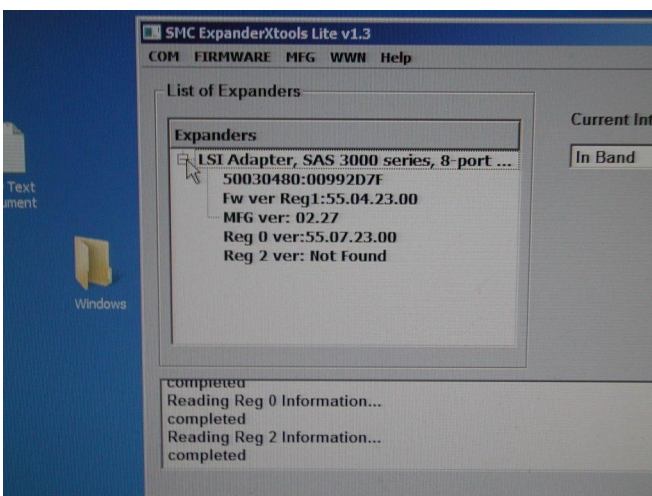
Text
ument

Windows

SMC ExpanderXtools Lite v1.3

COM FIRMWARE MFG WWN Help

List of Expanders

Expanders

LSI Adapter, SAS 3000 series, 8-port ...
50030480:00992D7F
Fw ver Reg1:55.04.23.00
MFG ver: 02.27
Reg 0 ver:55.07.23.00
Reg 2 ver: Not Found

Current Int

In Band

completed
Reading Reg 0 Information...
completed
Reading Reg 2 Information...
completed